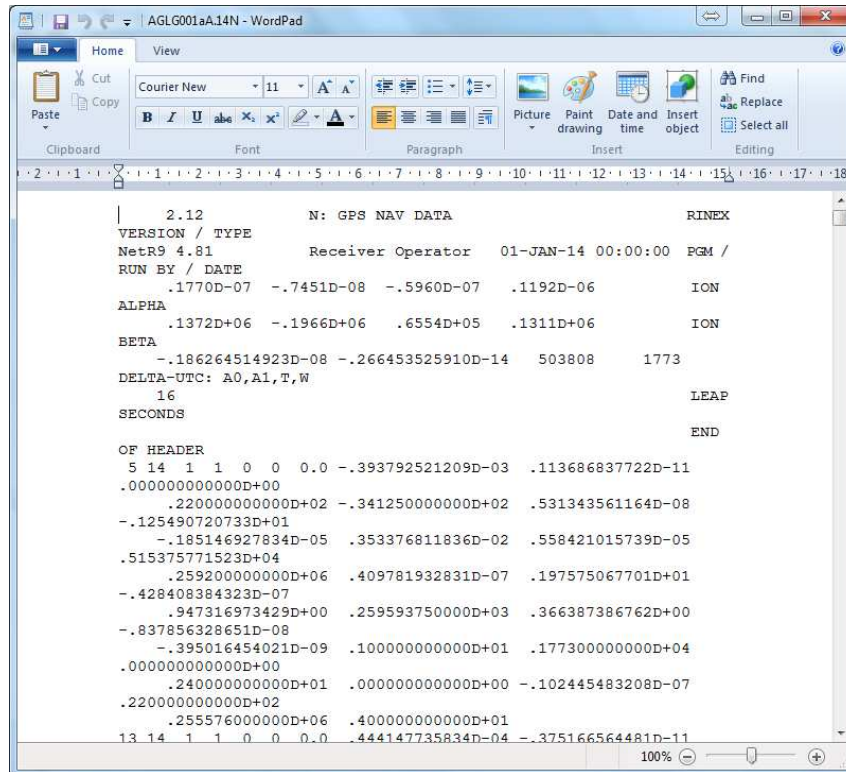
AGLG001aA.14N - WordPad

Home View

Cut
Copy
Paste
Clipboard

Courier New 11
B I U abc
Font

Paragraph

Picture Paint drawing Date and time Insert object
Insert

Find
Replace
Select all
Editing

2 1 1 2 3 4 5 6 7 8 9 10 11 12 13 14 15 16 17 18

2.12 N: GPS NAV DATA RINEX VERSION / TYPE
NetR9 4.81 Receiver Operator 01-JAN-14 00:00:00 PGM / RUN BY / DATE
.1770D-07 -.7451D-08 -.5960D-07 .1192D-06 ION ALPHA
.1372D+06 -.1966D+06 .6554D+05 .1311D+06 ION BETA
-.186264514923D-08 -.266453525910D-14 503808 1773 DELTA-UTC: A0,A1,T,W
16 LEAP SECONDS
END OF HEADER
5 14 1 1 0 0 0.0 -.393792521209D-03 .113686837722D-11 .000000000000D+00
.220000000000D+02 -.341250000000D+02 .531343561164D-08 -.125490720733D+01
-.185146927834D-05 .353376811836D-02 .558421015739D-05 .515375771523D+04
.259200000000D+06 .409781932831D-07 .197575067701D+01 -.428408384323D-07
.947316973429D+00 .259593750000D+03 .366387386762D+00 -.837856328651D-08
-.395016454021D-09 .100000000000D+01 .177300000000D+04 .000000000000D+00
.240000000000D+01 .000000000000D+00 -.102445483208D-07 .220000000000D+02
.255576000000D+06 .400000000000D+01
13 14 1 1 0 0 0.0 .444147735834D-04 -.375166564481D-11

100%